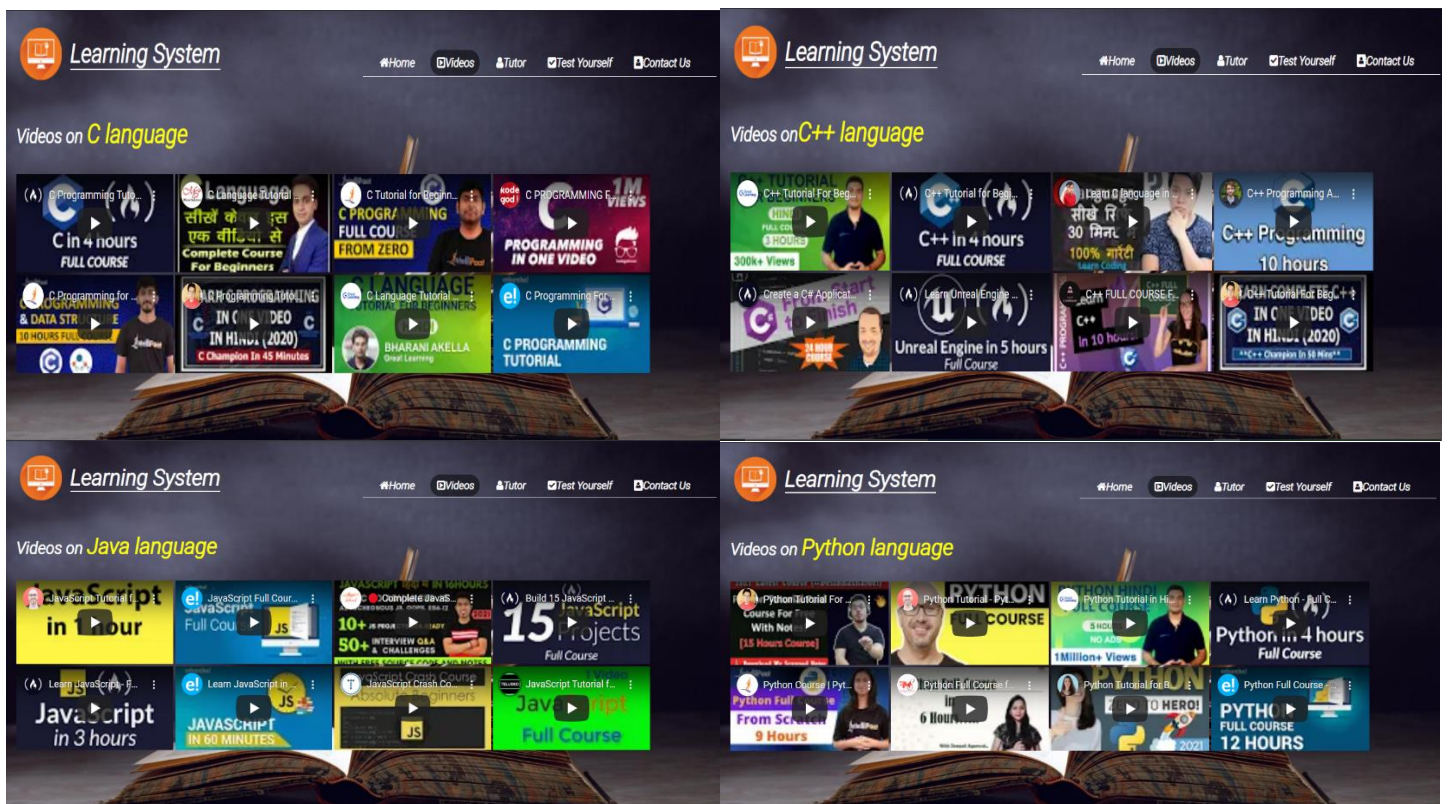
Learning System

Home Videos Tutor Test Yourself Contact Us

Videos on C language

C Programming Tuto... C in 4 hours FULL COURSE

C Language Tutorial सीखें कोडिंग एक वीडियो से Complete Course For Beginners

C Tutorial for Beginne... C PROGRAMMING FULL COURSE FROM ZERO

C PROGRAMMING F... 1M VIEWS PROGRAMMING IN ONE VIDEO

C Programming for ... C PROGRAMMING & DATA STRUCTURE 10 HOURS FULL COURSE

C Programming Tuto... C PROGRAMMING IN ONE VIDEO IN HINDI (2020) C Champion In 45 Minutes

C Language Tutorial C LANGUAGE TUTORIALS FOR BEGINNERS BHARANI AKELLA Great Learning

C Programming For... C PROGRAMMING TUTORIAL

Learning System

Home Videos Tutor Test Yourself Contact Us

Videos onC++ language

C++ Tutorial For Beg... C++ TUTORIAL FOR BEGINNERS HINDI FULL COURSE 3 HOURS 300k+ Views

C++ Tutorial for Begi... C++ in 4 hours FULL COURSE

Learn C language in... सीखे सिर्फ 30 मिनट में 100% गारंटी Learn Coding

C++ Programming A... C++ Programming 10 hours

Create a C# Applicat... 24 HOUR COURSE

Learn Unreal Engine ... Unreal Engine in 5 hours Full Course

C++ FULL COURSE F... C++ in 10 hours

C++ Tutorial for Beg... LEARN COMPLETE C++ IN ONE VIDEO IN HINDI (2020) **C++ Champion In 50 Min**

Learning System

Home Videos Tutor Test Yourself Contact Us

Videos on Java language

JavaScript Tutorial f... JavaScript in 1 hour

JavaScript Full Cour... JavaScript Full Course JS

Complete JavaS... JAVASCRIPT IN 16HOURS 10+ JS PROJECTS 50+ INTERVIEW Q&A & CHALLENGES

Build 15 JavaScript ... 15 JavaScript Projects Full Course

Learn JavaScript - F... JavaScript in 3 hours

Learn JavaScript in ... JAVASCRIPT IN 60 MINUTES JS

JavaScript Crash Co... Absolute Beginners JS

JavaScript Tutorial f... JavaScript Full Course

Learning System

Home Videos Tutor Test Yourself Contact Us

Videos on Python language

Python Tutorial For ... Course For Free With Notes [15 Hours Course]

Python Tutorial - Pyt... PYTHON FULL COURSE

Python Tutorial in Hi... PYTHON HINDI FULL COURSE 5 HOURS NO ADS 1Million+ Views

Learn Python - Full C... Python in 4 hours Full Course

Python Course | Pyt... Python Full Course From Scratch 9 Hours

Python Full Course f... in 6 Hours

Python Tutorial for B... ZERO TO HERO! 2021

Python Full Course ... PYTHON FULL COURSE 12 HOURS